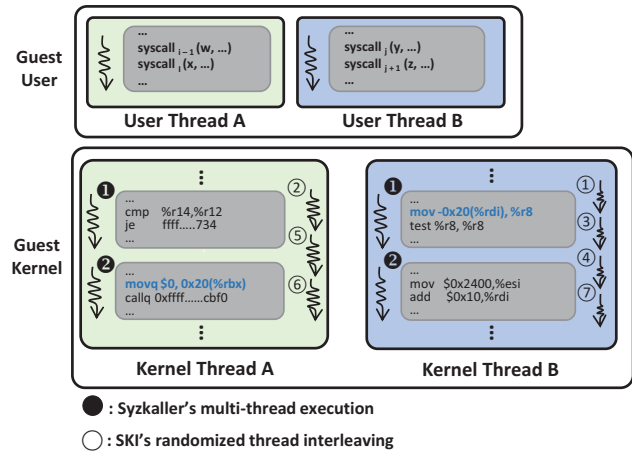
Guest User

...
syscall $_{i-1}$ (w, ...)
syscall $_{i}$ (x, ...)
...

User Thread A

...
syscall $_{j}$ (y, ...)
syscall $_{j+1}$ (z, ...)
...

User Thread B

Guest Kernel

⋮
❶
...
cmp %r14,%r12
je ffff.....734
❷
...
movq $0, 0x20(%rbx)
callq 0xffff......cbf0
⋮
②
⑤
⑥

Kernel Thread A

⋮
❶
...
mov -0x20(%rdi), %r8
test %r8, %r8
...
❷
...
mov $0x2400,%esi
add $0x10,%rdi
...
⋮
①
③
④
⑦

Kernel Thread B

● : Syzkaller's multi-thread execution
○ : SKI's randomized thread interleaving